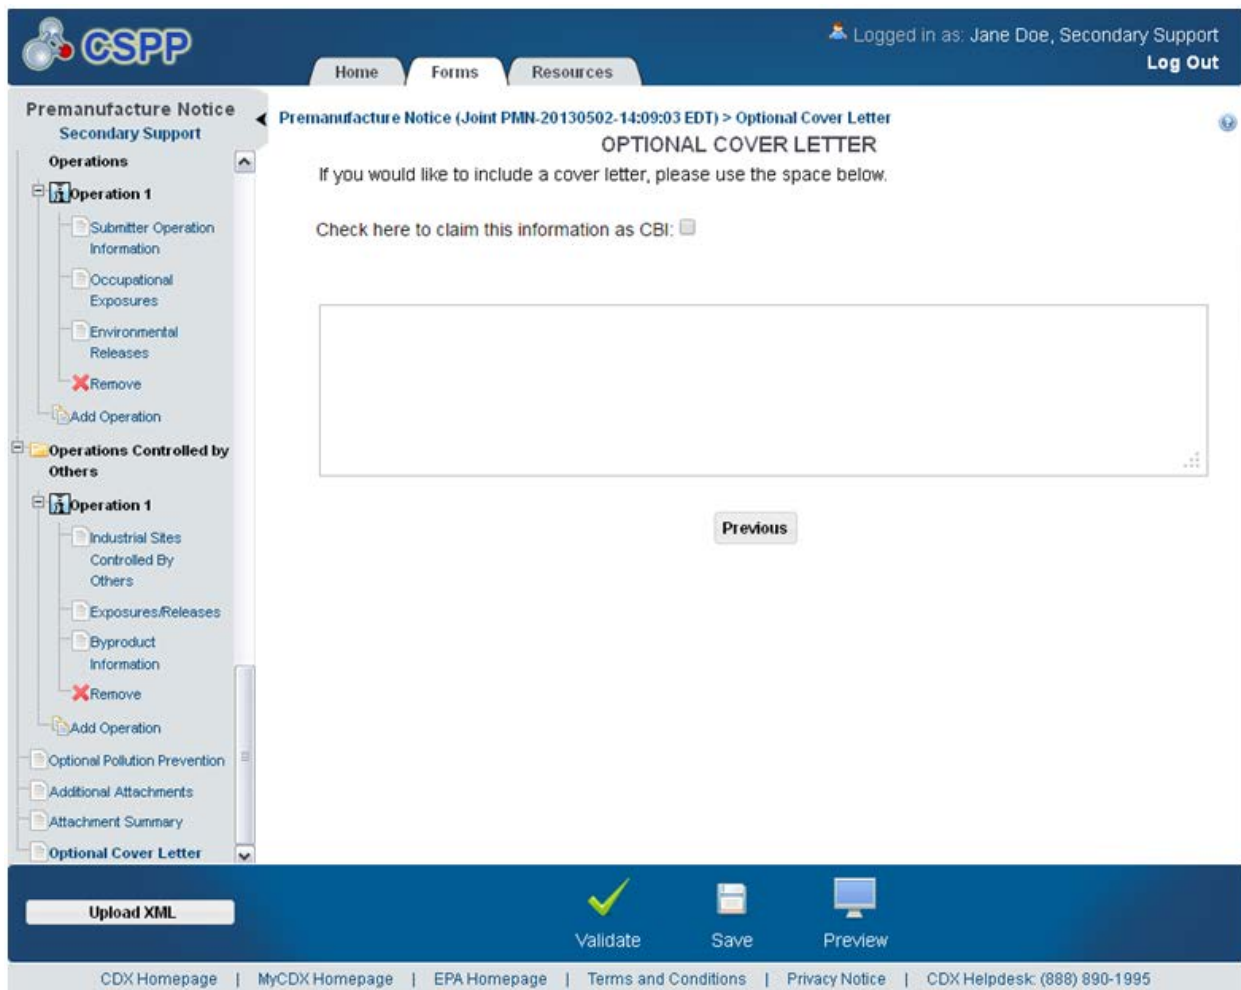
CSPP

Home | Forms | Resources

Logged in as: Jane Doe, Secondary Support
Log Out

Premanufacture Notice
Secondary Support

Operations
Operation 1
Submitter Operation Information
Occupational Exposures
Environmental Releases
Remove
Add Operation
Operations Controlled by Others
Operation 1
Industrial Sites Controlled By Others
Exposures/Releases
Byproduct Information
Remove
Add Operation
Optional Pollution Prevention
Additional Attachments
Attachment Summary
Optional Cover Letter

Premanufacture Notice (Joint PMN-20130502-14:09:03 EDT) > Optional Cover Letter

OPTIONAL COVER LETTER

If you would like to include a cover letter, please use the space below.

Check here to claim this information as CBI:

Previous

Upload XML

Validate
Save
Preview

CDX Homepage | MyCDX Homepage | EPA Homepage | Terms and Conditions | Privacy Notice | CDX Helpdesk: (888) 890-1995